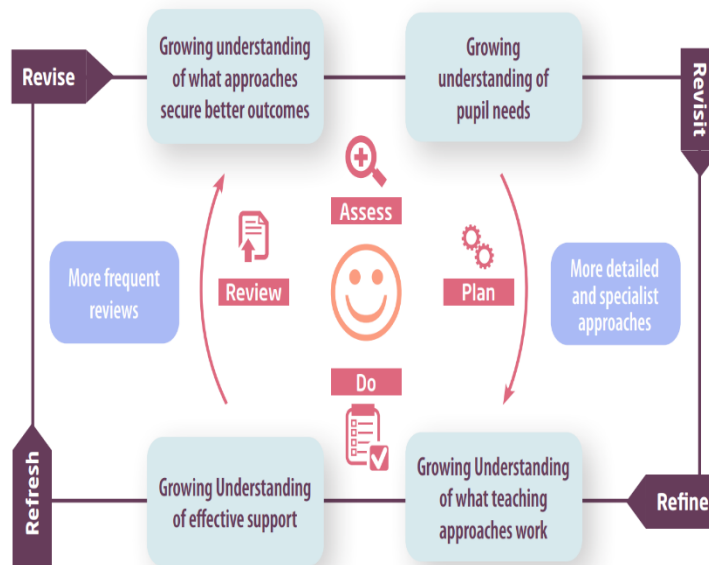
Revise

Growing understanding of what approaches secure better outcomes

Growing understanding of pupil needs

Revisit

Assess

More frequent reviews

Review

Plan

More detailed and specialist approaches

Do

Refresh

Growing Understanding of effective support

Growing Understanding of what teaching approaches work

Refine